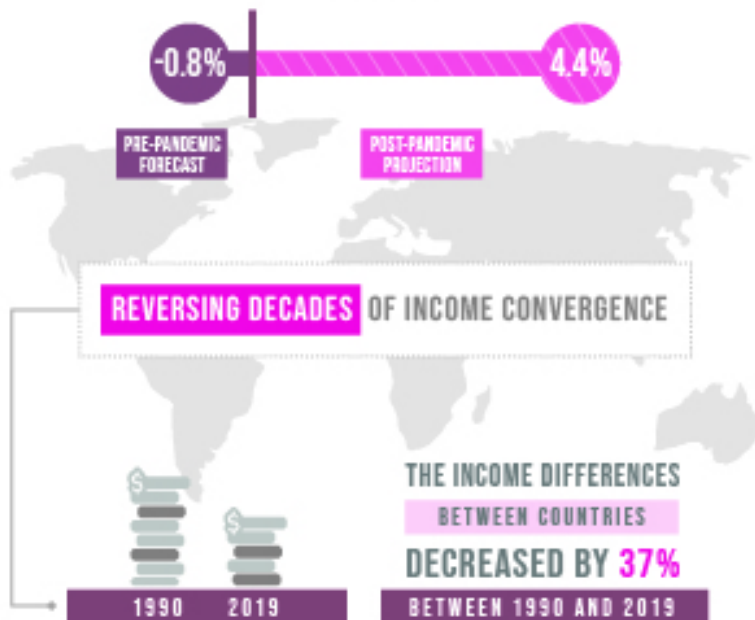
-0.8%

4.4%

PRE-PANDEMIC FORECAST

POST-PANDEMIC PROJECTION

REVERSING DECADES OF INCOME CONVERGENCE

$

$

1990 2019

THE INCOME DIFFERENCES

BETWEEN COUNTRIES

DECREASED BY 37%

BETWEEN 1990 AND 2019